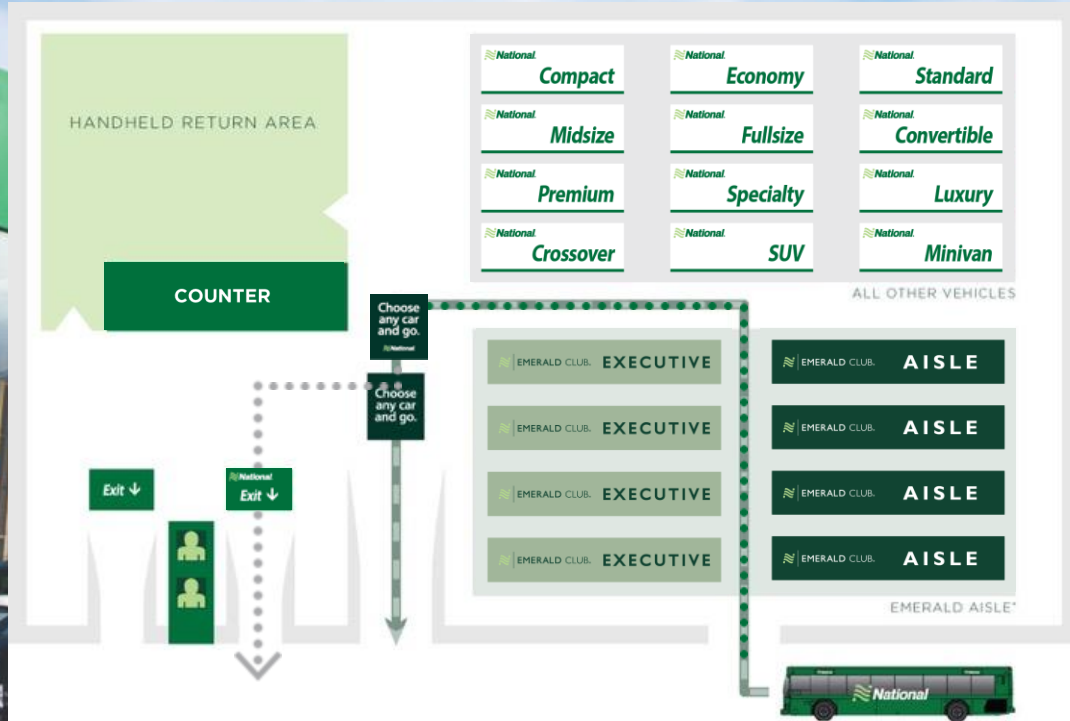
HANDHELD RETURN AREA

COUNTER

National Compact
National Economy
National Standard
National Midsize
National Fullsize
National Convertible
National Premium
National Specialty
National Luxury
National Crossover
National SUV
National Minivan

ALL OTHER VEHICLES

Choose any car and go. National

Choose any car and go.

EMERALD CLUB. EXECUTIVE
EMERALD CLUB. AISLE
EMERALD CLUB. EXECUTIVE
EMERALD CLUB. AISLE
EMERALD CLUB. EXECUTIVE
EMERALD CLUB. AISLE
EMERALD CLUB. EXECUTIVE
EMERALD CLUB. AISLE

EMERALD AISLE®

Exit ↓

National Exit ↓

National